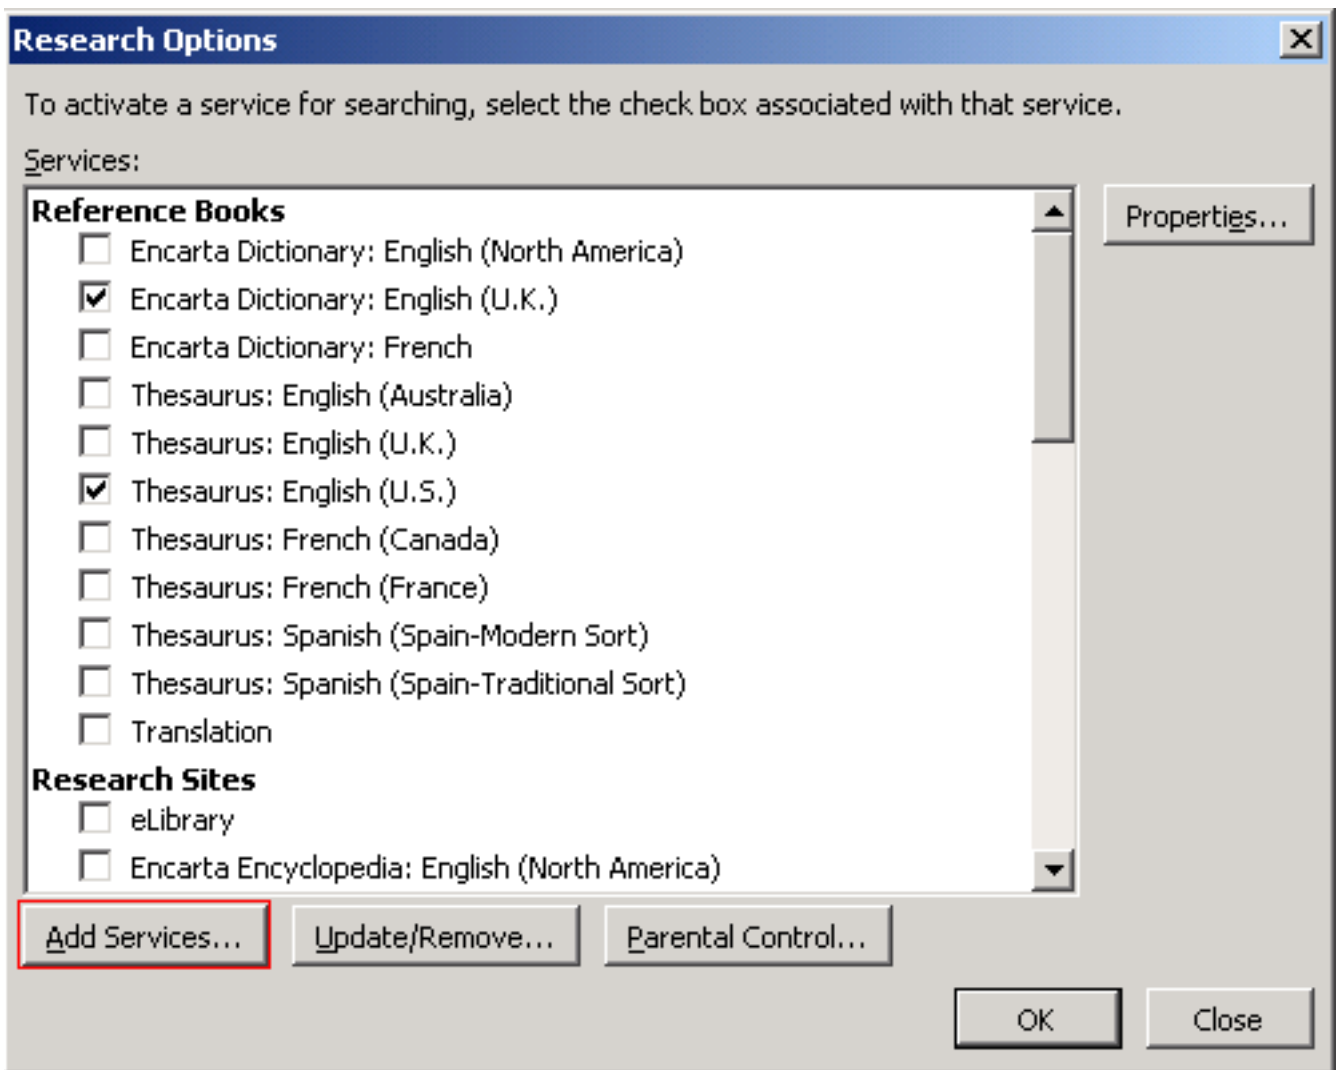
Research Options

To activate a service for searching, select the check box associated with that service.

Services:

Reference Books
Encarta Dictionary: English (North America)
Encarta Dictionary: English (U.K.)
Encarta Dictionary: French
Thesaurus: English (Australia)
Thesaurus: English (U.K.)
Thesaurus: English (U.S.)
Thesaurus: French (Canada)
Thesaurus: French (France)
Thesaurus: Spanish (Spain-Modern Sort)
Thesaurus: Spanish (Spain-Traditional Sort)
Translation
Research Sites
eLibrary
Encarta Encyclopedia: English (North America)

Properties...

Add Services... Update/Remove... Parental Control...

OK Close